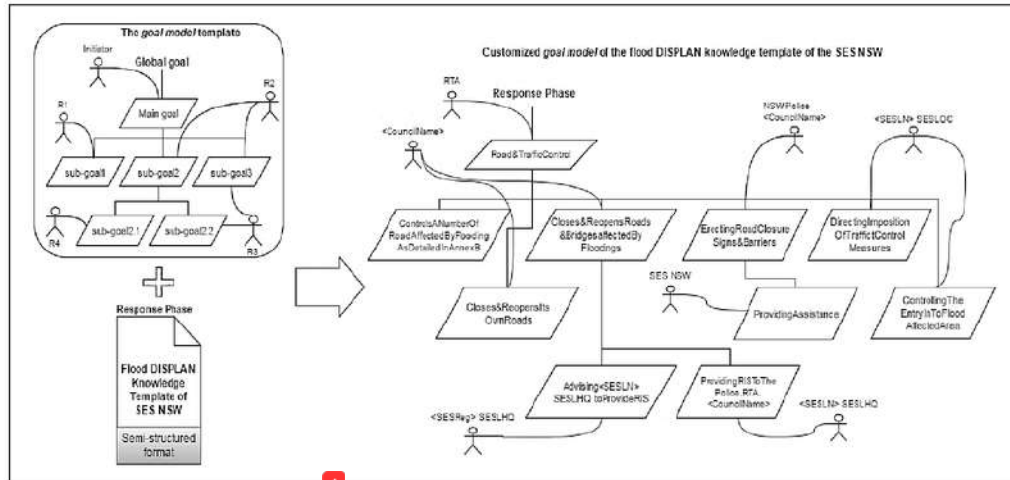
The goal model template

Initiator

Global goal

Main goal

R1

R2

sub-goal1

sub-goal2

sub-goal3

R4

sub-goal2.1

sub-goal2.2

R3

Response Phase

Flood DISPLAN Knowledge Template of SES NSW

Semi-structured format

Customized goal model of the flood DISPLAN knowledge template of the SES NSW

RTA

Response Phase

<CouncilName>

Road&TrafficControl

NSWPolice <CouncilName>

<SESLN> SESLOC

ControlsANumberOf RoadAffectedByFlooding AsDetailedInAnnexB

Closes&ReopensRoads &BridgesaffectedBy Floodings

ErectingRoadClosure Signs&Barriers

DirectingImposition OfTrafficControl Measures

SES NSW

Closes&ReopensIts OwnRoads

ProvidingAssistance

ControllingThe EntryInToFlood AffectedArea

Advising<SESLN> SESLHQ toProvideRIS

ProvidingRISToThe Police,RTA, <CouncilName>

<SESReg> SESLHQ

<SESLN> SESLHQ